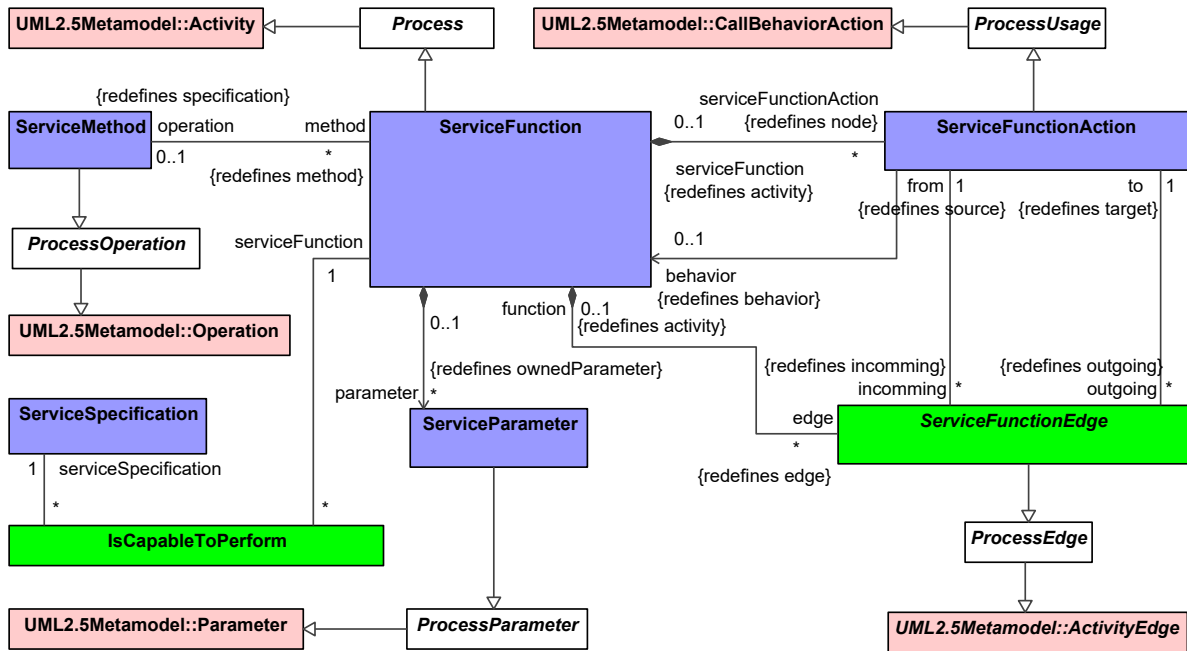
UML2.5Metamodel::Activity

Process

UML2.5Metamodel::CallBehaviorAction

ProcessUsage

{redefines specification}

ServiceMethod

operation

method

0..1

*

{redefines method}

ServiceFunction

serviceFunctionAction

0..1

{redefines node}

ServiceFunctionAction

*

serviceFunction

{redefines activity}

from

1

to

1

{redefines source}

{redefines target}

ProcessOperation

serviceFunction

0..1

1

behavior

{redefines behavior}

UML2.5Metamodel::Operation

0..1

function

0..1

{redefines activity}

{redefines ownedParameter}

{redefines incomming}

incomming

*

{redefines outgoing}

outgoing

*

parameter

*

ServiceSpecification

ServiceParameter

edge

ServiceFunctionEdge

*

1

serviceSpecification

{redefines edge}

*

*

IsCapableToPerform

ProcessEdge

UML2.5Metamodel::Parameter

ProcessParameter

UML2.5Metamodel::ActivityEdge